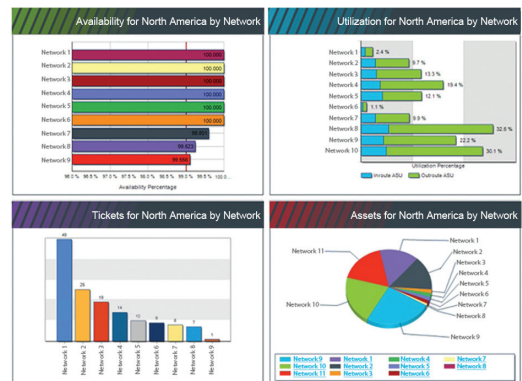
Availability for North America by Network

Network 1 100.000
Network 2 100.000
Network 3 100.000
Network 4 100.000
Network 5 100.000
Network 6 100.000
Network 7 99.807
Network 8 99.623
Network 9 99.556

98.0 % 98.5 % 97.0 % 97.5 % 98.0 % 98.5 % 99.0 % 99.5 % 100.0

Availability Percentage

Utilization for North America by Network

Network 1 2.4 %
Network 2 9.7 %
Network 3 13.3 %
Network 4 19.4 %
Network 5 12.1 %
Network 6 1.1 %
Network 7 9.9 %
Network 8 32.6 %
Network 9 22.2 %
Network 10 30.1 %

Utilization Percentage

Inroute ASU Outroute ASU

Tickets for North America by Network

48 26 19 14 10 9 8 5 1

Network 1 Network 2 Network 3 Network 4 Network 5 Network 6 Network 7 Network 8 Network 9

Assets for North America by Network

Network 1
Network 2
Network 3
Network 4
Network 5
Network 6
Network 7
Network 8
Network 9
Network 10
Network 11

| Network 9 | Network 1 | Network 4 | Network 7 |
|---|---|---|---|
| Network 10 | Network 2 | Network 5 | Network 8 |
| Network 11 | Network 3 | Network 6 | |